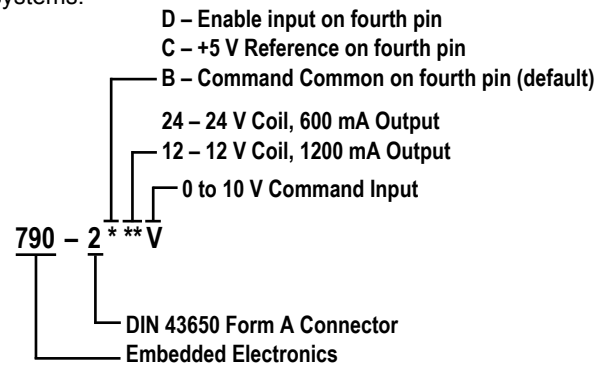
systems.

D – Enable input on fourth pin
C – +5 V Reference on fourth pin
B – Command Common on fourth pin (default)
24 – 24 V Coil, 600 mA Output
12 – 12 V Coil, 1200 mA Output
0 to 10 V Command Input
790 – 2 * ** V
DIN 43650 Form A Connector
Embedded Electronics